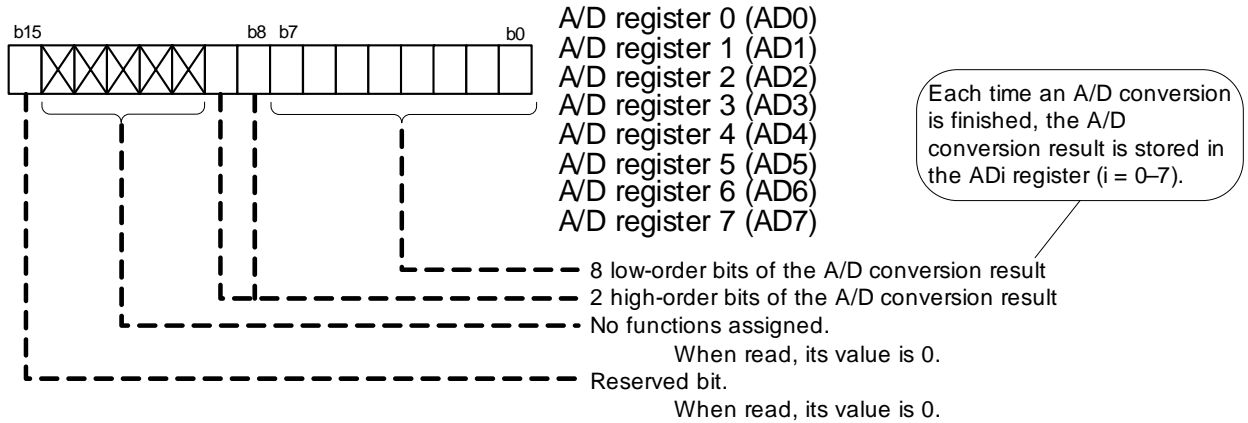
b15 b8 b7 b0

A/D register 0 (AD0)
A/D register 1 (AD1)
A/D register 2 (AD2)
A/D register 3 (AD3)
A/D register 4 (AD4)
A/D register 5 (AD5)
A/D register 6 (AD6)
A/D register 7 (AD7)

Each time an A/D conversion is finished, the A/D conversion result is stored in the ADi register (i = 0–7).

8 low-order bits of the A/D conversion result

2 high-order bits of the A/D conversion result

No functions assigned.
When read, its value is 0.

Reserved bit.
When read, its value is 0.